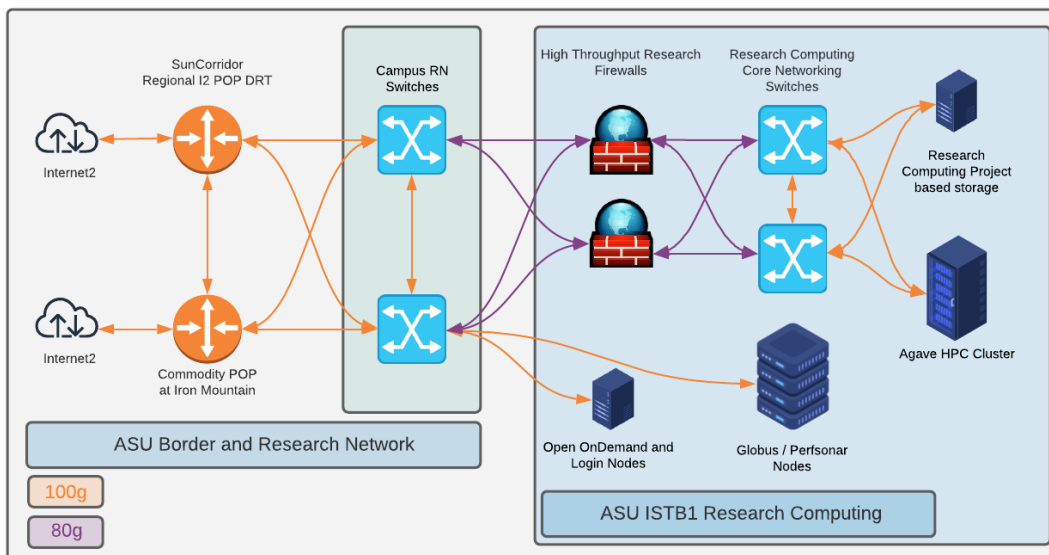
SunCorridor
Regional I2 POP DRT

Campus RN
Switches

High Throughput Research
Firewalls

Research Computing
Core Networking
Switches

Internet2

Research
Computing Project
based storage

Internet2

Commodity POP
at Iron Mountain

Agave HPC Cluster

ASU Border and Research Network

Open OnDemand and
Login Nodes

Globus / Perfsonar
Nodes

100g

80g

ASU ISTB1 Research Computing